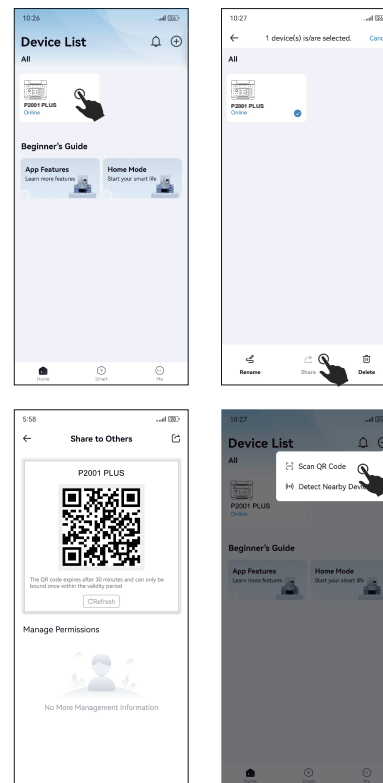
10:26

Device List

All

P2001 PLUS
Online

Beginner's Guide

App Features
Learn more features

Home Mode
Start your smart life

Home
Smart
Me

10:27

1 device(s) is/are selected.
Canc

All

P2001 PLUS
Online

Rename
Share
Delete

5:58

Share to Others

P2001 PLUS

The QR code expires after 30 minutes and can only be bound once within the validity period

Refresh

Manage Permissions

No More Management Information

10:27

Device List

All

Scan QR Code
Detect Nearby Devi

P2001 PLUS
Online

Beginner's Guide

App Features
Learn more features

Home Mode
Start your smart life